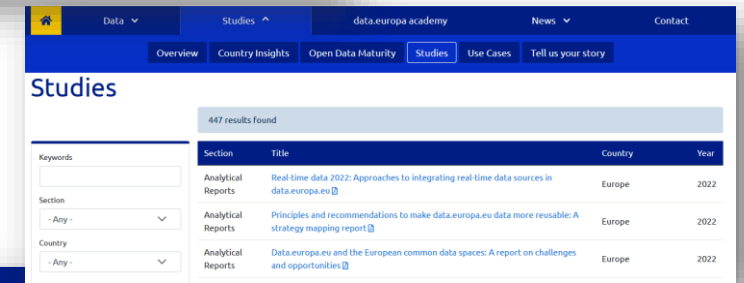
Data Studies data.europa academy News Contact

Overview Country Insights Open Data Maturity Studies Use Cases Tell us your story

Studies

447 results found

Keywords

Section
- Any -

Country
- Any -

| Section | Title | Country | Year |
|---|---|---|---|
| Analytical Reports | Real-time data 2022: Approaches to integrating real-time data sources in data.europa.eu | Europe | 2022 |
| Analytical Reports | Principles and recommendations to make data.europa.eu data more reusable: A strategy mapping report | Europe | 2022 |
| Analytical Reports | Data.europa.eu and the European common data spaces: A report on challenges and opportunities | Europe | 2022 |